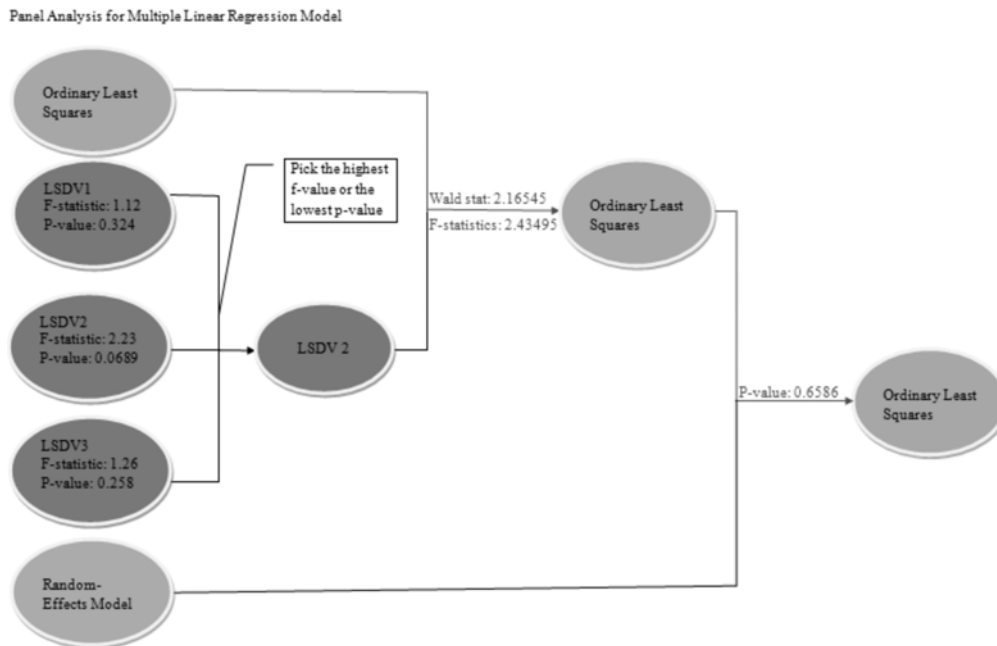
Panel Analysis for Multiple Linear Regression Model

Ordinary Least Squares

LSDV1
F-statistic: 1.12
P-value: 0.324

Pick the highest f-value or the lowest p-value

Wald stat: 2.16545

F-statistics: 2.43495

Ordinary Least Squares

LSDV2
F-statistic: 2.23
P-value: 0.0689

LSDV 2

P-value: 0.6586

Ordinary Least Squares

LSDV3
F-statistic: 1.26
P-value: 0.258

Random-Effects Model